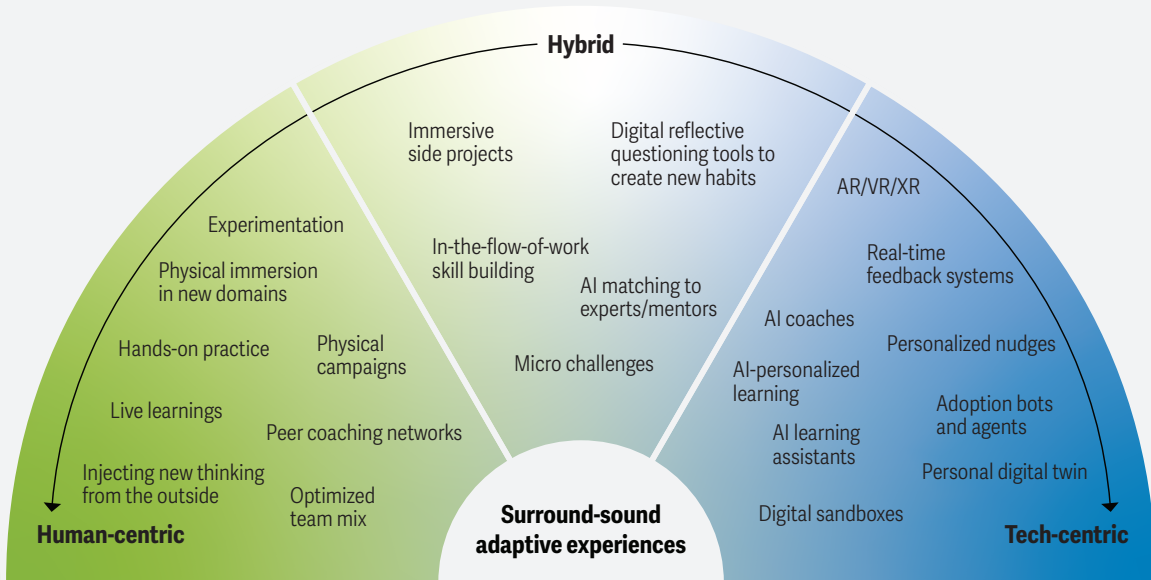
Hybrid

Human-centric

Tech-centric

Experimentation

Physical immersion in new domains

Hands-on practice

Physical campaigns

Live learnings

Peer coaching networks

Injecting new thinking from the outside

Optimized team mix

Immersive side projects

Digital reflective questioning tools to create new habits

In-the-flow-of-work skill building

AI matching to experts/mentors

Micro challenges

AR/VR/XR

Real-time feedback systems

AI coaches

Personalized nudges

AI-personalized learning

Adoption bots and agents

AI learning assistants

Personal digital twin

Digital sandboxes

Surround-sound adaptive experiences